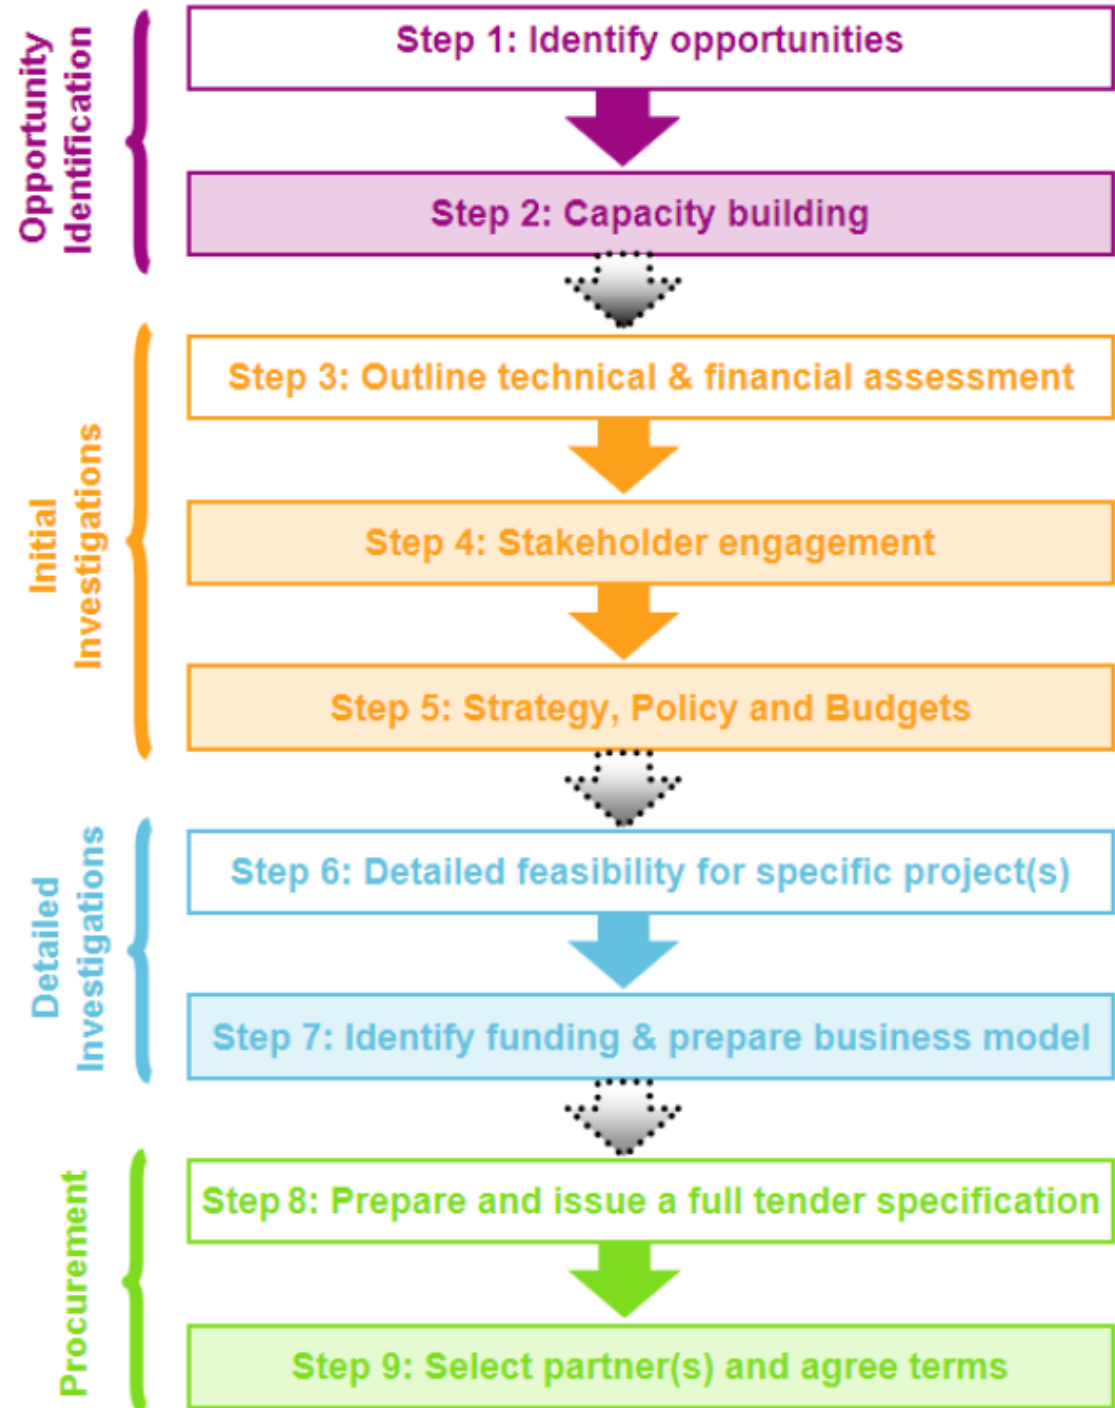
Opportunity Identification

Step 1: Identify opportunities

Step 2: Capacity building

Initial Investigations

Step 3: Outline technical & financial assessment

Step 4: Stakeholder engagement

Step 5: Strategy, Policy and Budgets

Detailed Investigations

Step 6: Detailed feasibility for specific project(s)

Step 7: Identify funding & prepare business model

Procurement

Step 8: Prepare and issue a full tender specification

Step 9: Select partner(s) and agree terms